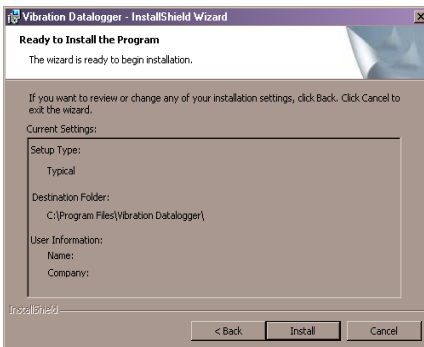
Vibration Datalogger - InstallShield Wizard

Ready to Install the Program

The wizard is ready to begin installation.

If you want to review or change any of your installation settings, click Back. Click Cancel to exit the wizard.

Current Settings:

Setup Type:

Typical

Destination Folder:

C:\Program Files\Vibration Datalogger\

User Information:

Name:

Company:

InstallShield

< Back

Install

Cancel